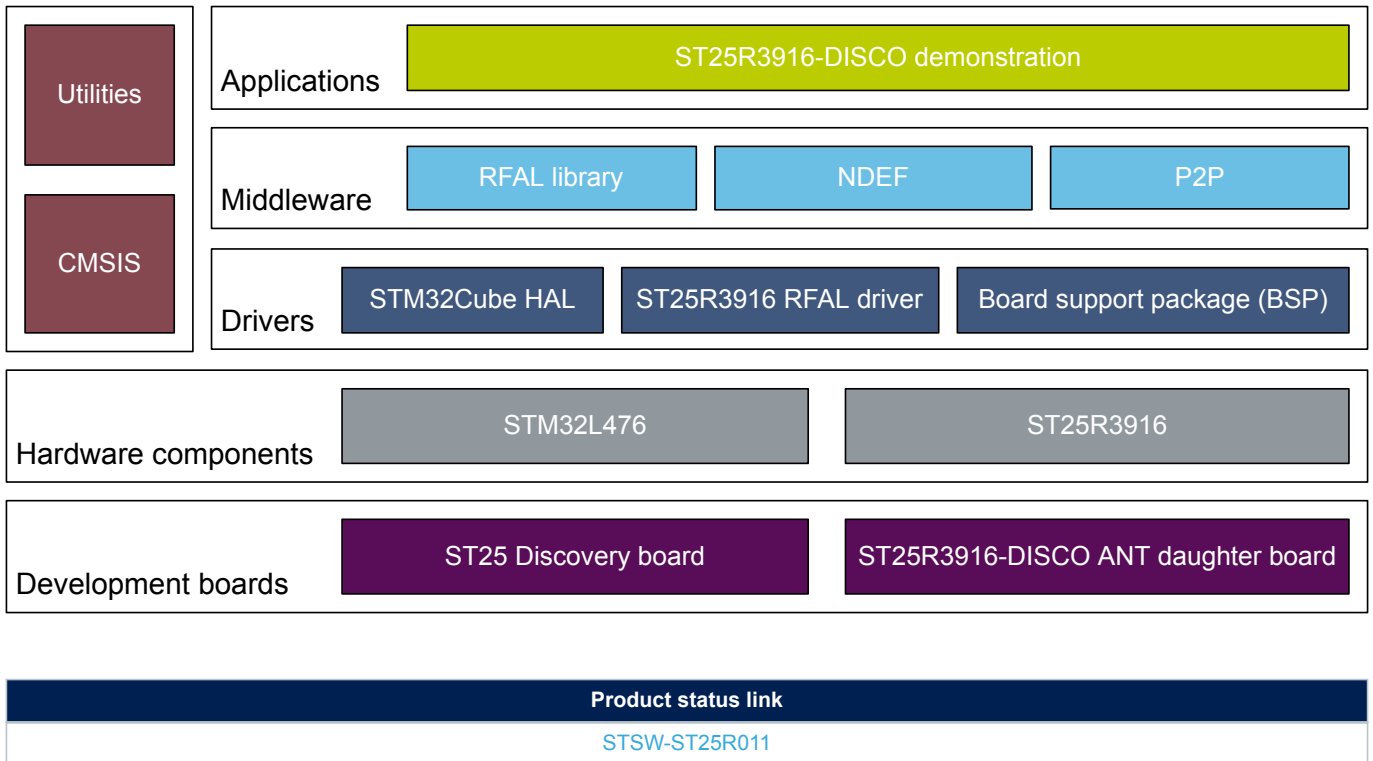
Utilities

CMSIS

Applications

ST25R3916-DISCO demonstration

Middleware

RFAL library

NDEF

P2P

Drivers

STM32Cube HAL

ST25R3916 RFAL driver

Board support package (BSP)

Hardware components

STM32L476

ST25R3916

Development boards

ST25 Discovery board

ST25R3916-DISCO ANT daughter board

| Product status link |
|---|
| STSW-ST25R011 |